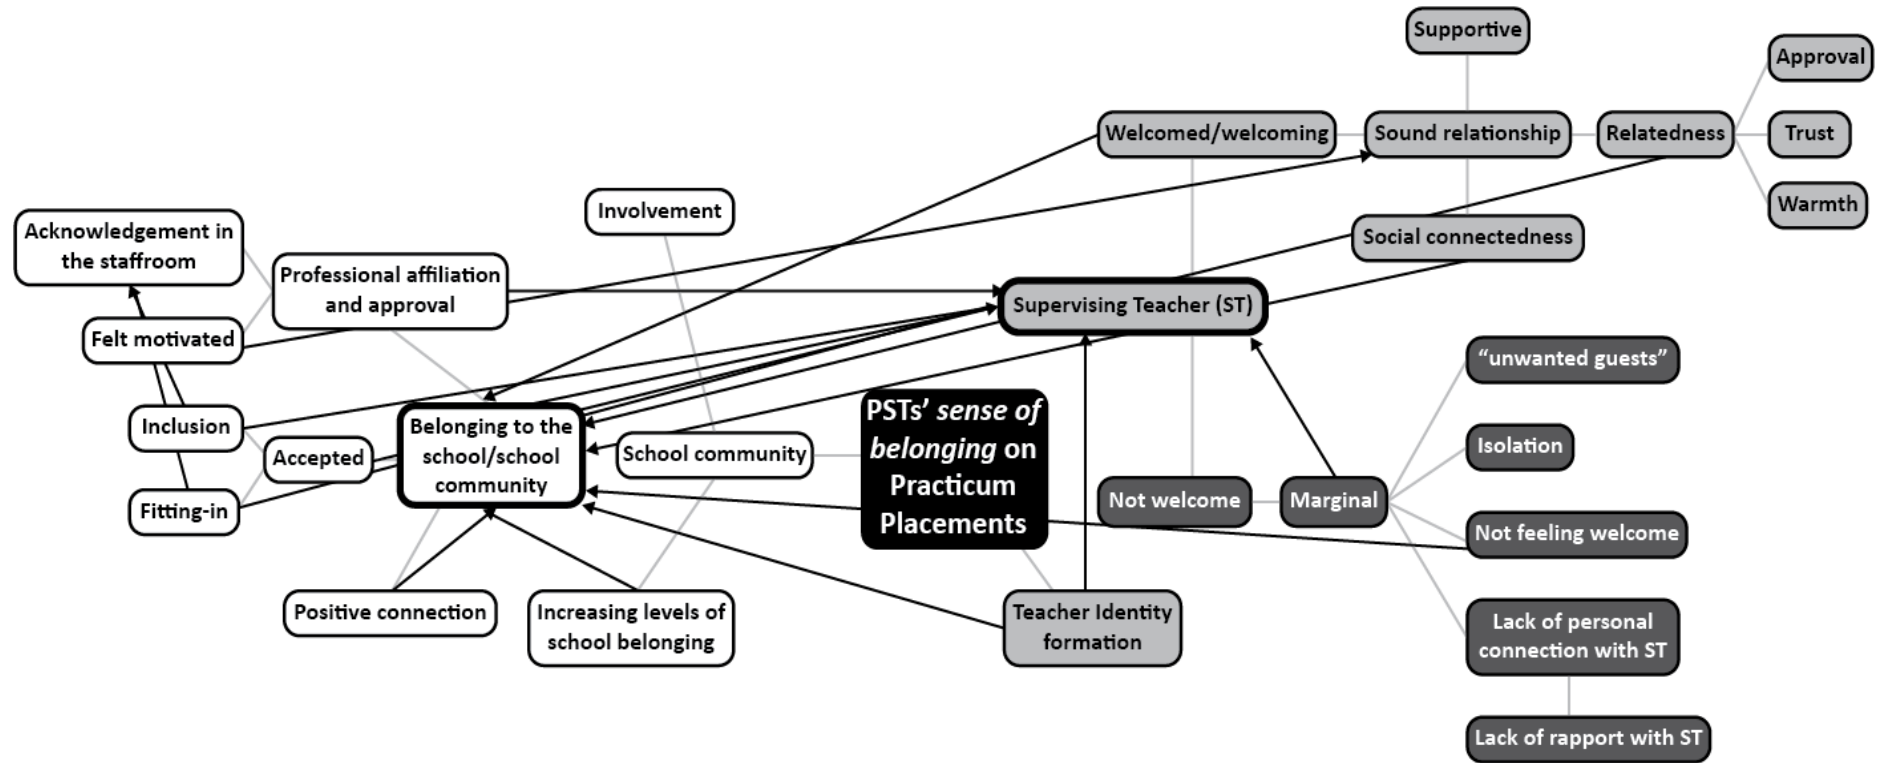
Supportive

Approval

Welcomed/welcoming

Sound relationship

Relatedness

Trust

Warmth

Acknowledgement in the staffroom

Involvement

Social connectedness

Professional affiliation and approval

Supervising Teacher (ST)

Felt motivated

"unwanted guests"

Inclusion

Belonging to the school/school community

PSTs' sense of belonging on Practicum Placements

Isolation

Accepted

School community

Fitting-in

Not welcome

Marginal

Not feeling welcome

Positive connection

Increasing levels of school belonging

Teacher Identity formation

Lack of personal connection with ST

Lack of rapport with ST